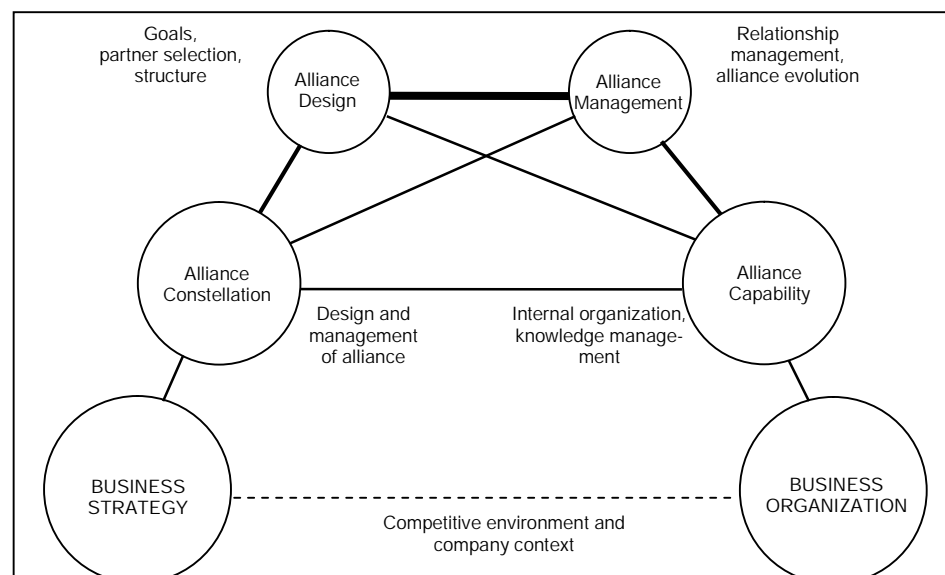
Goals, partner selection, structure

Alliance Design

Alliance Management

Relationship management, alliance evolution

Alliance Constellation

Alliance Capability

Design and management of alliance

Internal organization, knowledge management

BUSINESS STRATEGY

BUSINESS ORGANIZATION

Competitive environment and company context